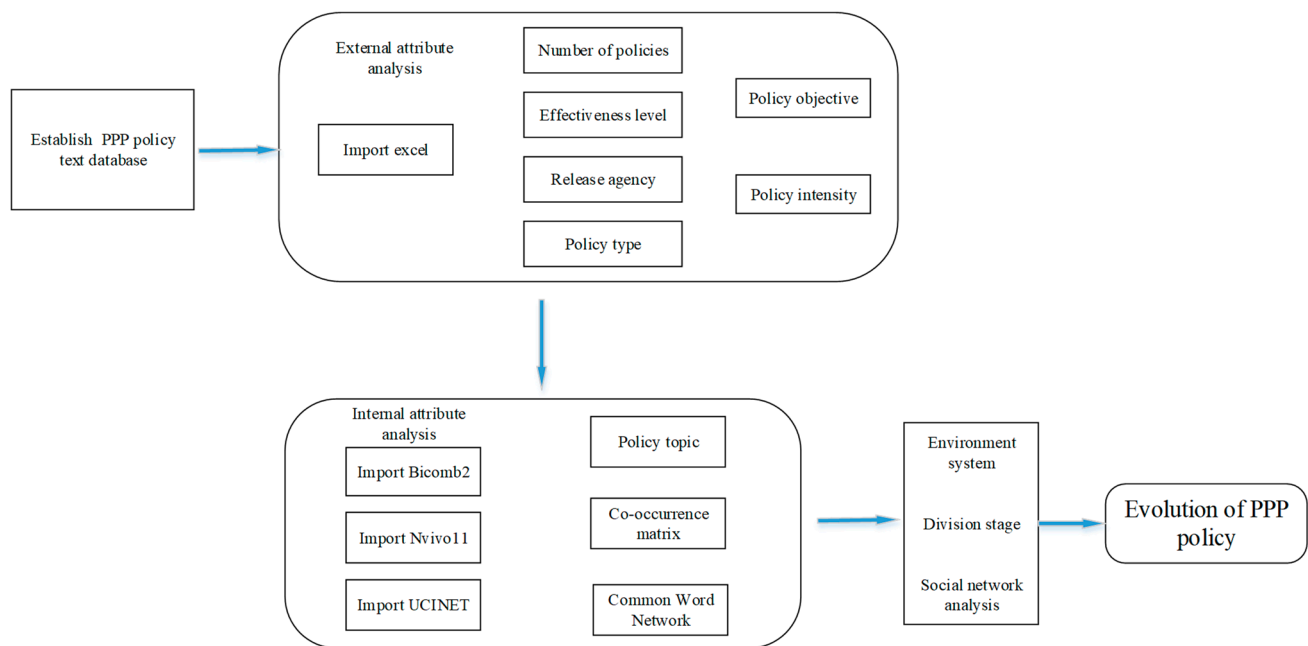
Establish PPP policy text database

External attribute analysis

Import excel

Number of policies

Effectiveness level

Release agency

Policy type

Policy objective

Policy intensity

Internal attribute analysis

Import Bicomb2

Import Nvivo11

Import UCINET

Policy topic

Co-occurrence matrix

Common Word Network

Environment system

Division stage

Social network analysis

Evolution of PPP policy